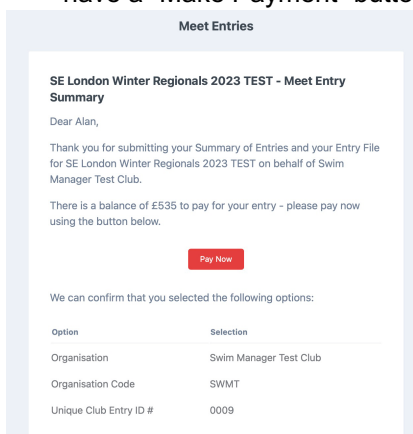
have a "Make Payment" butto

Meet Entries

SE London Winter Regionals 2023 TEST - Meet Entry Summary

Dear Alan,

Thank you for submitting your Summary of Entries and your Entry File for SE London Winter Regionals 2023 TEST on behalf of Swim Manager Test Club.

There is a balance of £535 to pay for your entry - please pay now using the button below.

Pay Now

We can confirm that you selected the following options:

| Option | Selection |
|---|---|
| Organisation | Swim Manager Test Club |
| Organisation Code | SWMT |
| Unique Club Entry ID # | 0009 |